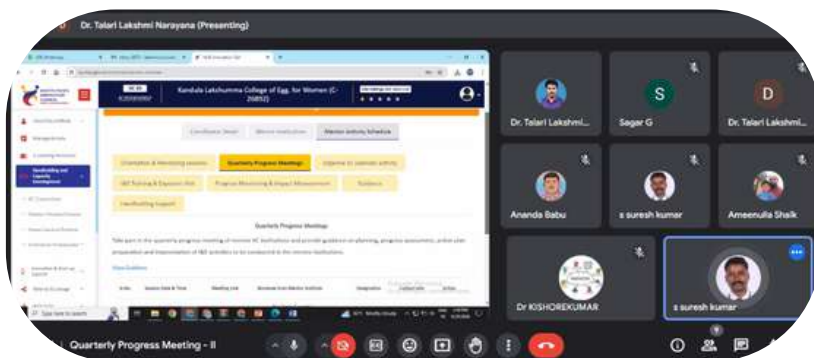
Dr. Talari Lakshmi Narayana (Presenting)

Kandula Lakshumma College of Egg. for Women (C-26852)

Coordinator Detail

Mentor Institution

Mentor Activity Schedule

Orientation & Mentoring session

Quarterly Progress Meetings

Exposure to calendar activity

I&E Training & Exposure Visit

Progress Monitoring & Impact Measurement

Guidance

Handholding Support

Quarterly Progress Meetings

Take part in the quarterly progress meeting of mentee IIC Institutions and provide guidance on planning, progress assessment, action plan preparation and implementation of I&E activities to be conducted in the mentee institutions.

View Guidelines

Handholding and Capacity Development

Type here to search

Dr. Talari Lakshmi...

Sagar G

Dr. Talari Lakshmi...

Ananda Babu

s suresh kumar

Ameenulla Shaik

Dr KISHOREKUMAR

s suresh kumar

Quarterly Progress Meeting - II